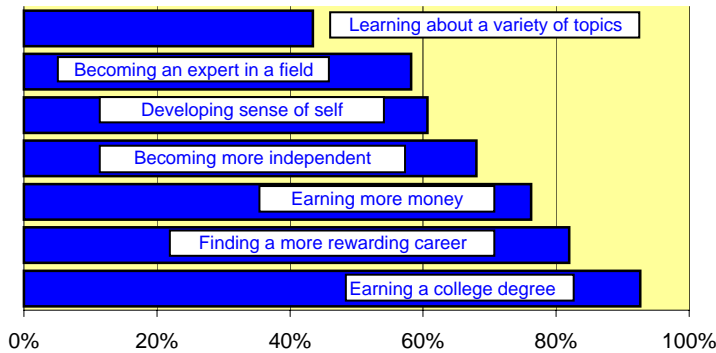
Learning about a variety of topics
Becoming an expert in a field
Developing sense of self
Becoming more independent
Earning more money
Finding a more rewarding career
Earning a college degree

0%
20%
40%
60%
80%
100%